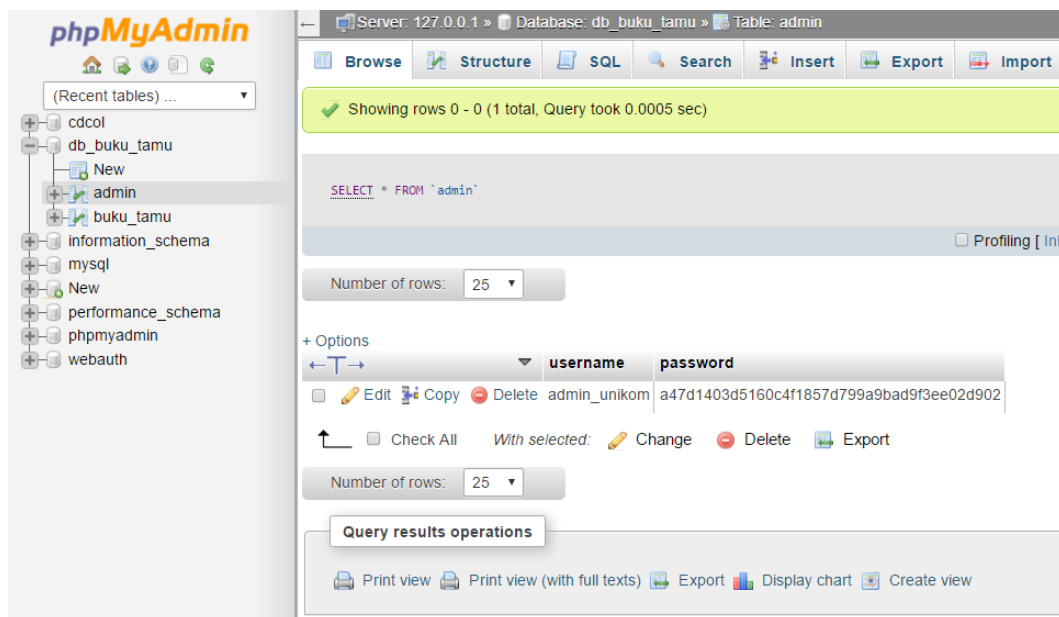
phpMyAdmin

(Recent tables) ...

cdcol
db_buku_tamu
New
admin
buku_tamu
information_schema
mysql
New
performance_schema
phpmyadmin
webauth

Server: 127.0.0.1 » Database: db_buku_tamu » Table: admin

Browse | Structure | SQL | Search | Insert | Export | Import

Showing rows 0 - 0 (1 total, Query took 0.0005 sec)

SELECT * FROM `admin`

Profiling [ Inl

Number of rows: 25

+ Options

| ←T→ | | username | password |
|---|---|---|---|
| Edit | Copy | Delete | admin_unikom | a47d1403d5160c4f1857d799a9bad9f3ee02d902 |

Check All With selected: Change Delete Export

Number of rows: 25

Query results operations

Print view Print view (with full texts) Export Display chart Create view